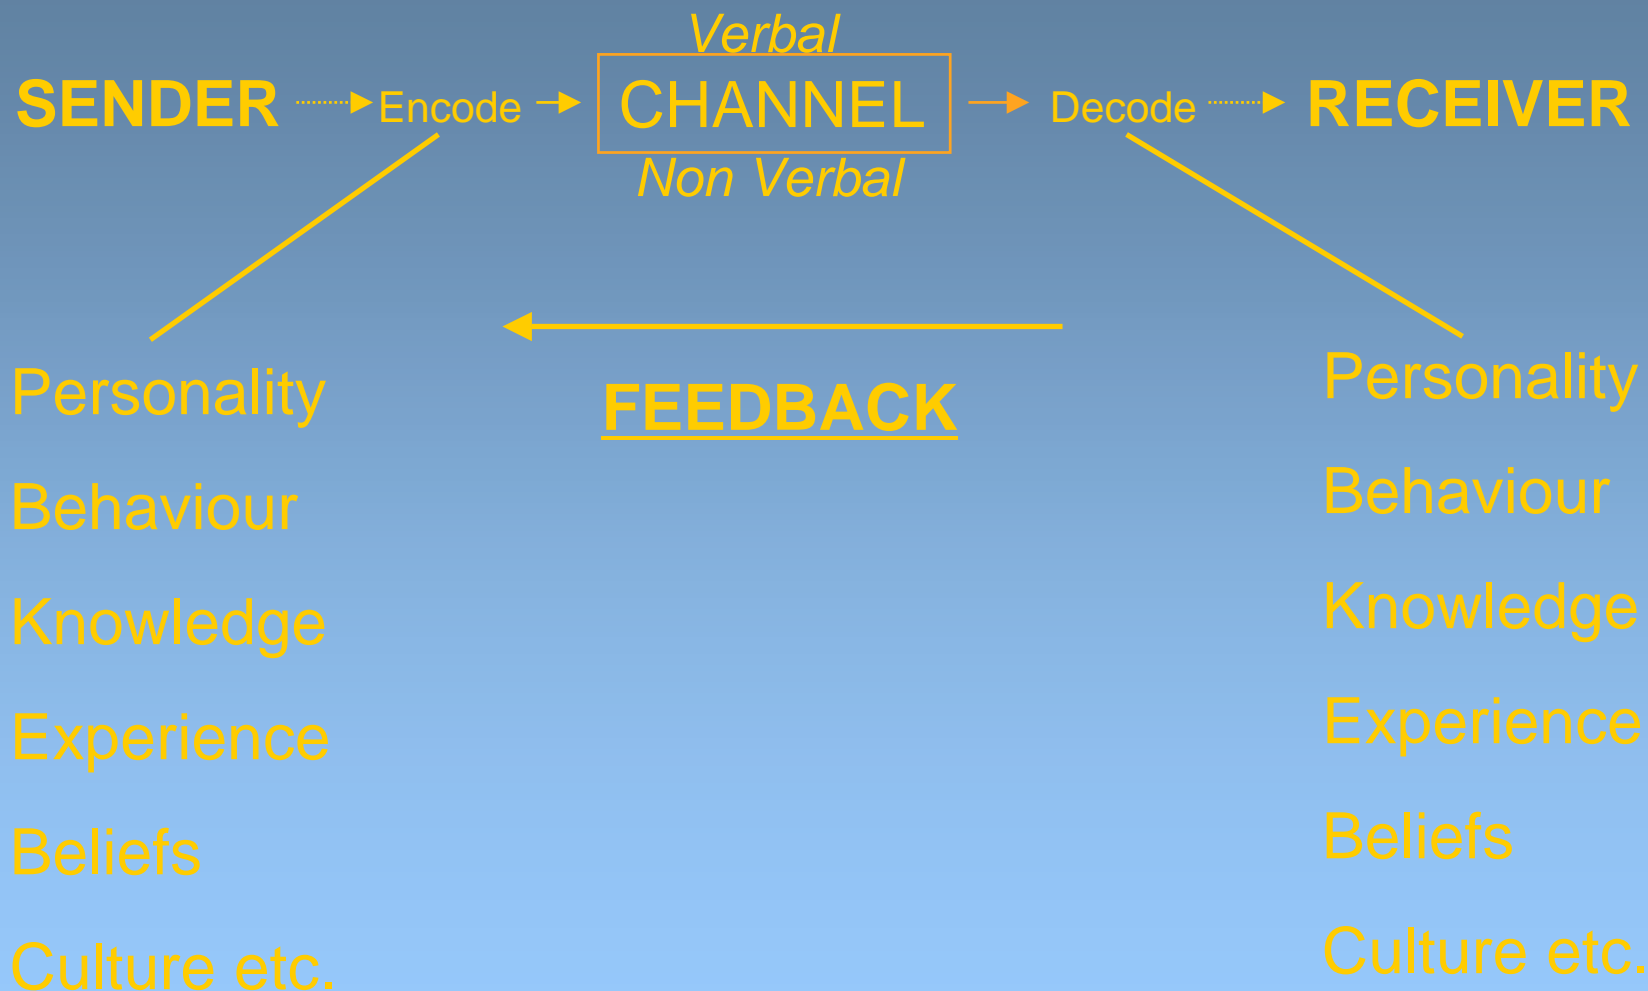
Verbal

SENDER Encode CHANNEL Decode RECEIVER

Non Verbal

FEEDBACK

Personality

Behaviour

Knowledge

Experience

Beliefs

Culture etc.

Personality

Behaviour

Knowledge

Experience

Beliefs

Culture etc.